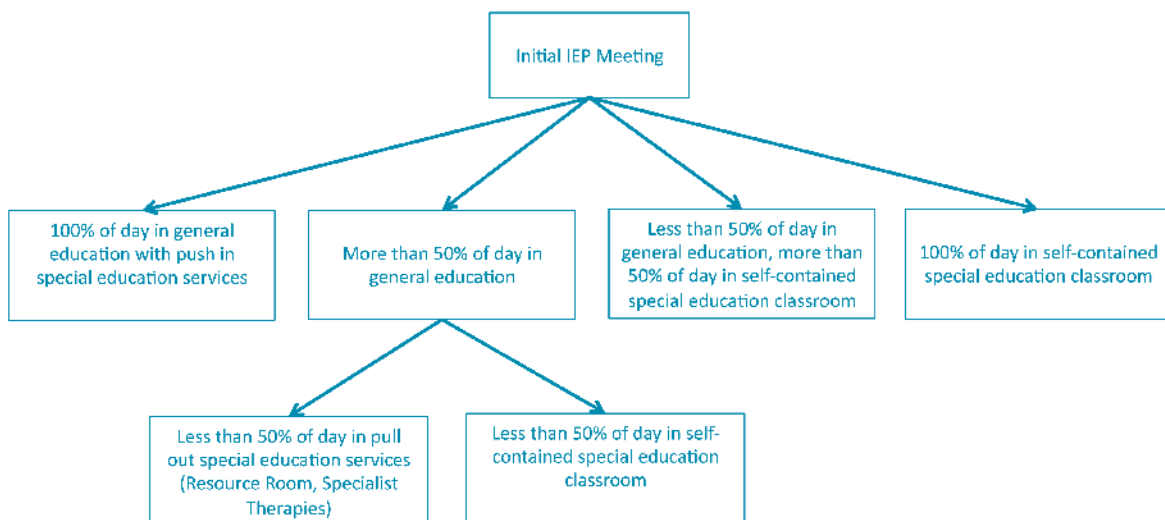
Initial IEP Meeting

100% of day in general education with push in special education services

More than 50% of day in general education

Less than 50% of day in general education, more than 50% of day in self-contained special education classroom

100% of day in self-contained special education classroom

Less than 50% of day in pull out special education services (Resource Room, Specialist Therapies)

Less than 50% of day in self-contained special education classroom